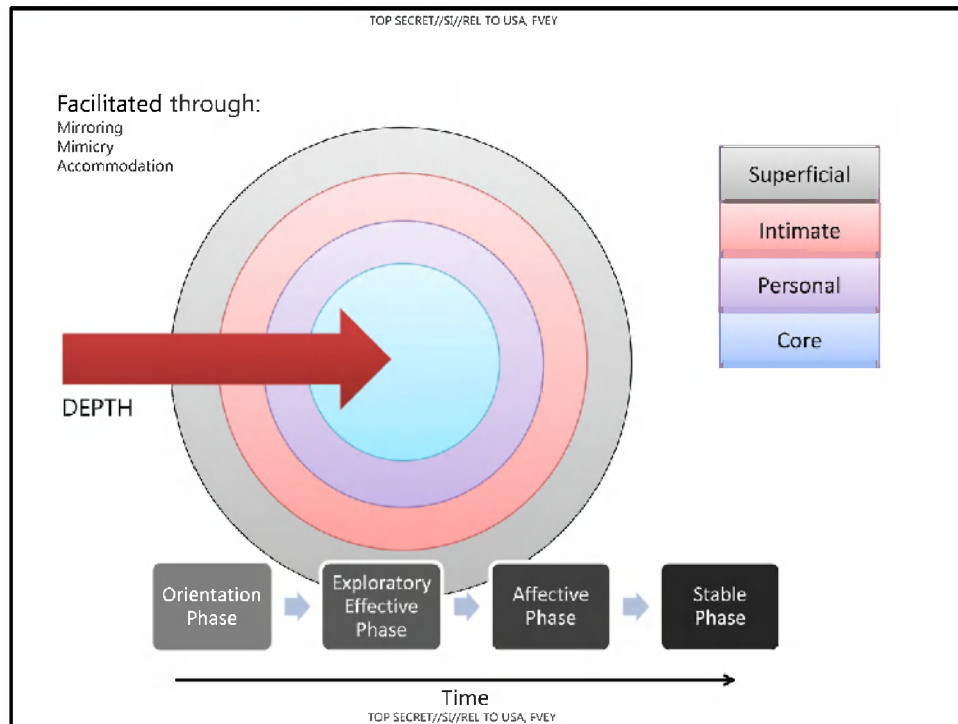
TOP SECRET//SI//REL TO USA, FVEY

Facilitated through:
Mirroring
Mimicry
Accommodation

Superficial
Intimate
Personal
Core

DEPTH

Orientation Phase

Exploratory Effective Phase

Affective Phase

Stable Phase

Time

TOP SECRET//SI//REL TO USA, FVEY